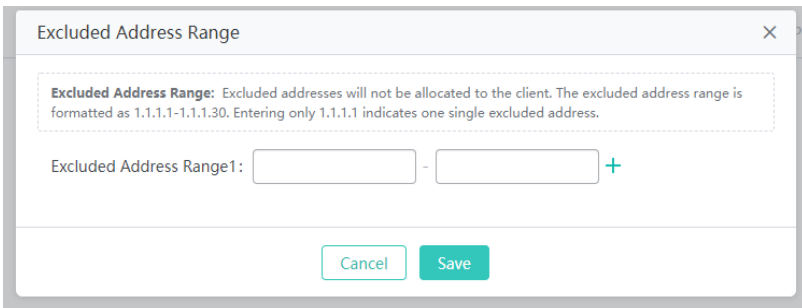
Excluded Address Range ×

**Excluded Address Range:** Excluded addresses will not be allocated to the client. The excluded address range is formatted as 1.1.1.1-1.1.1.30. Entering only 1.1.1.1 indicates one single excluded address.

Excluded Address Range1: - +

Cancel Save